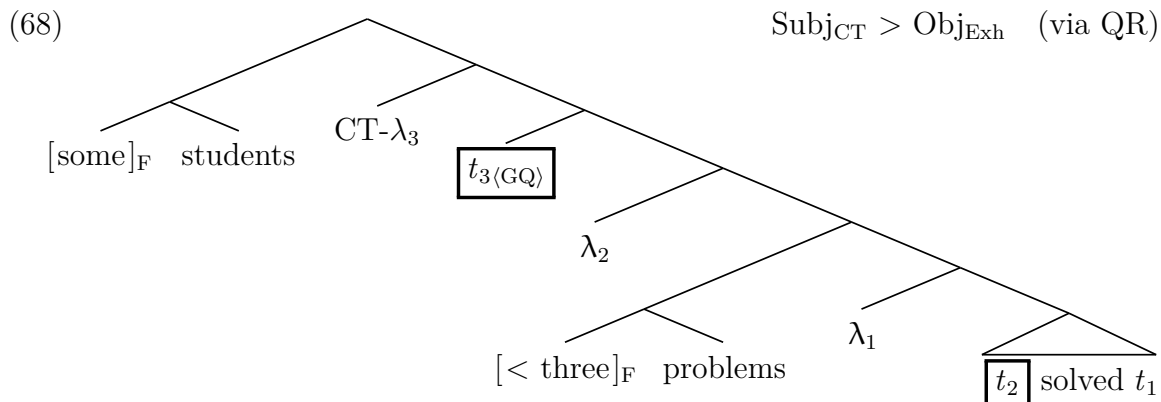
(68)

$\text{Subj}_{\text{CT}} > \text{Obj}_{\text{Exh}}$ (via QR)

$[\text{some}]_{\text{F}}$ students

CT-$\lambda_3$

$t_{3\langle \text{GQ} \rangle}$

$\lambda_2$

$[< \text{three}]_{\text{F}}$ problems

$\lambda_1$

$t_2$ solved $t_1$